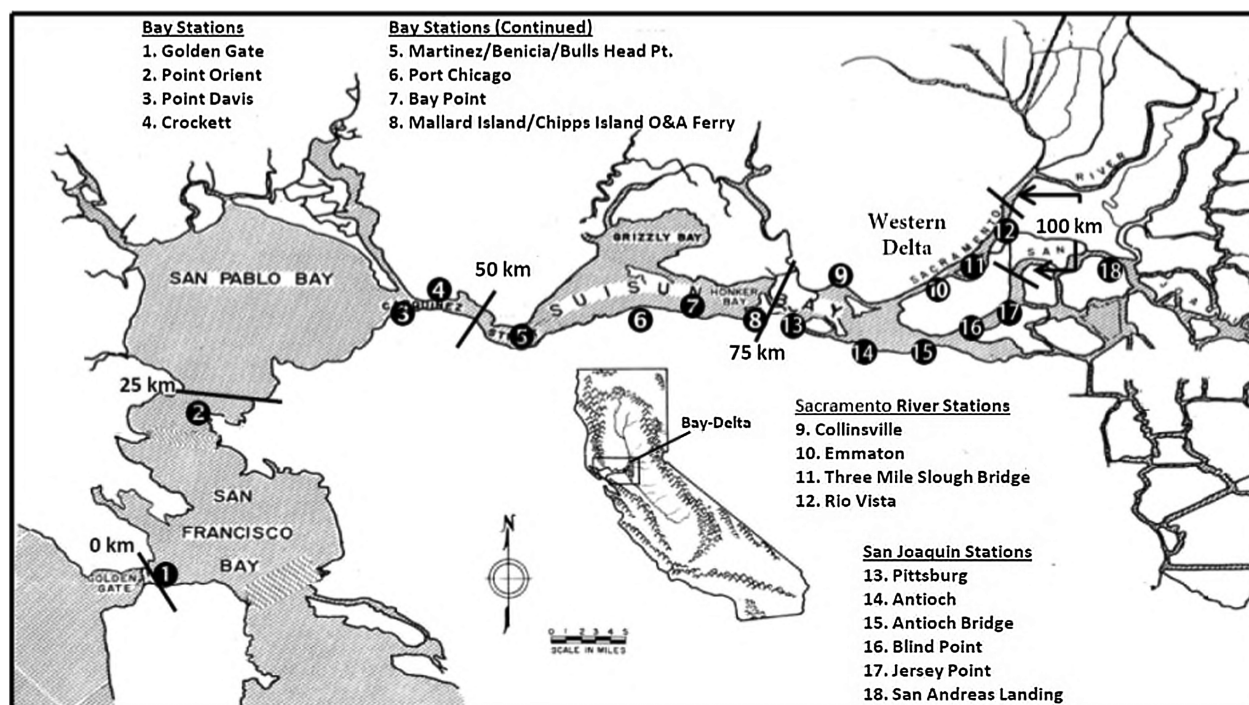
Bay Stations
1. Golden Gate
2. Point Orient
3. Point Davis
4. Crockett

Bay Stations (Continued)
5. Martinez/Benicia/Bulls Head Pt.
6. Port Chicago
7. Bay Point
8. Mallard Island/Chipps Island O&A Ferry

RIVER
Western Delta
100 km
SACRAMENTO
SAN
GRIZZLY BAY
SAN PABLO BAY
50 km
CARQUINEZ STR.
SUISUN
HONKER BAY
BAY
75 km
25 km
SAN FRANCISCO BAY
0 km
GOLDEN GATE
N
0 1 2 3 4 5
SCALE IN MILES
Bay-Delta

1 2 3 4 5 6 7 8 9 10 11 12 13 14 15 16 17 18

Sacramento River Stations
9. Collinsville
10. Emmaton
11. Three Mile Slough Bridge
12. Rio Vista

San Joaquin Stations
13. Pittsburg
14. Antioch
15. Antioch Bridge
16. Blind Point
17. Jersey Point
18. San Andreas Landing